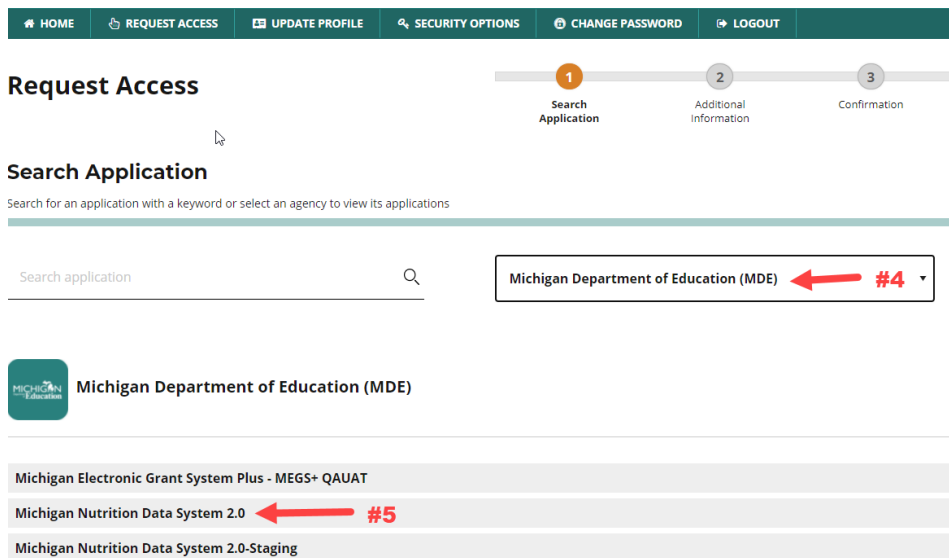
HOME REQUEST ACCESS UPDATE PROFILE SECURITY OPTIONS CHANGE PASSWORD LOGOUT

Request Access

1 Search Application
2 Additional Information
3 Confirmation

Search Application

Search for an application with a keyword or select an agency to view its applications

Search application

Michigan Department of Education (MDE)

#4

MICHIGAN Education

Michigan Department of Education (MDE)

Michigan Electronic Grant System Plus - MEGS+ QAUAT

Michigan Nutrition Data System 2.0

#5

Michigan Nutrition Data System 2.0-Staging